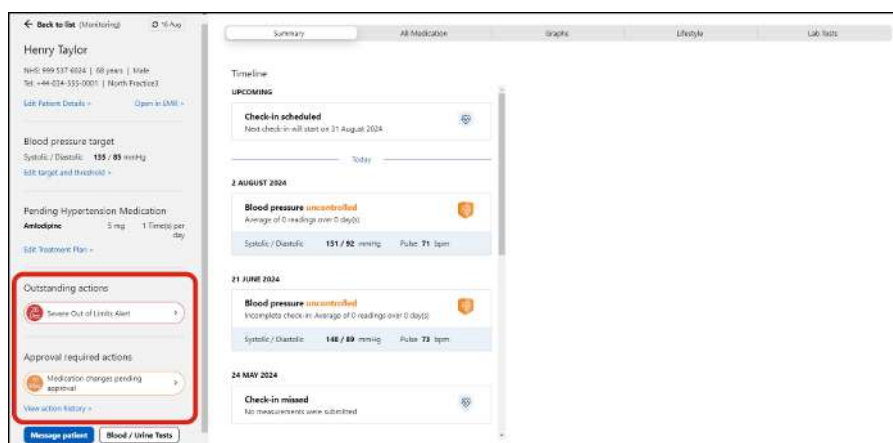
← Back to list (Monitoring)

Henry Taylor

NHS: 999 537 6024 | 68 years | Male
Tel: +44-034-555-0001 | North Practice3

Edit Patient Details ›

Open in EMR ›

Blood pressure target

Systolic / Diastolic 135 / 85 mmHg

Edit target and threshold ›

Pending Hypertension Medication

Amlodipine 5 mg 1 Time(s) per day

Edit Treatment Plan ›

Outstanding actions

Severe Out of Limits Alert ›

Approval required actions

Medication changes pending approval ›

View action history ›

Message patient

Blood / Urine Tests

Summary

All Medication

Graphs

Lifestyle

Lab Tests

Timeline

UPCOMING

Check-in scheduled
Next check-in will start on 31 August 2024

Today

2 AUGUST 2024

Blood pressure uncontrolled
Average of 0 readings over 0 day(s)

Systolic / Diastolic 151 / 92 mmHg Pulse 71 bpm

21 JUNE 2024

Blood pressure uncontrolled
Incomplete check-in: Average of 0 readings over 0 day(s)

Systolic / Diastolic 148 / 89 mmHg Pulse 73 bpm

24 MAY 2024

Check-in missed
No measurements were submitted